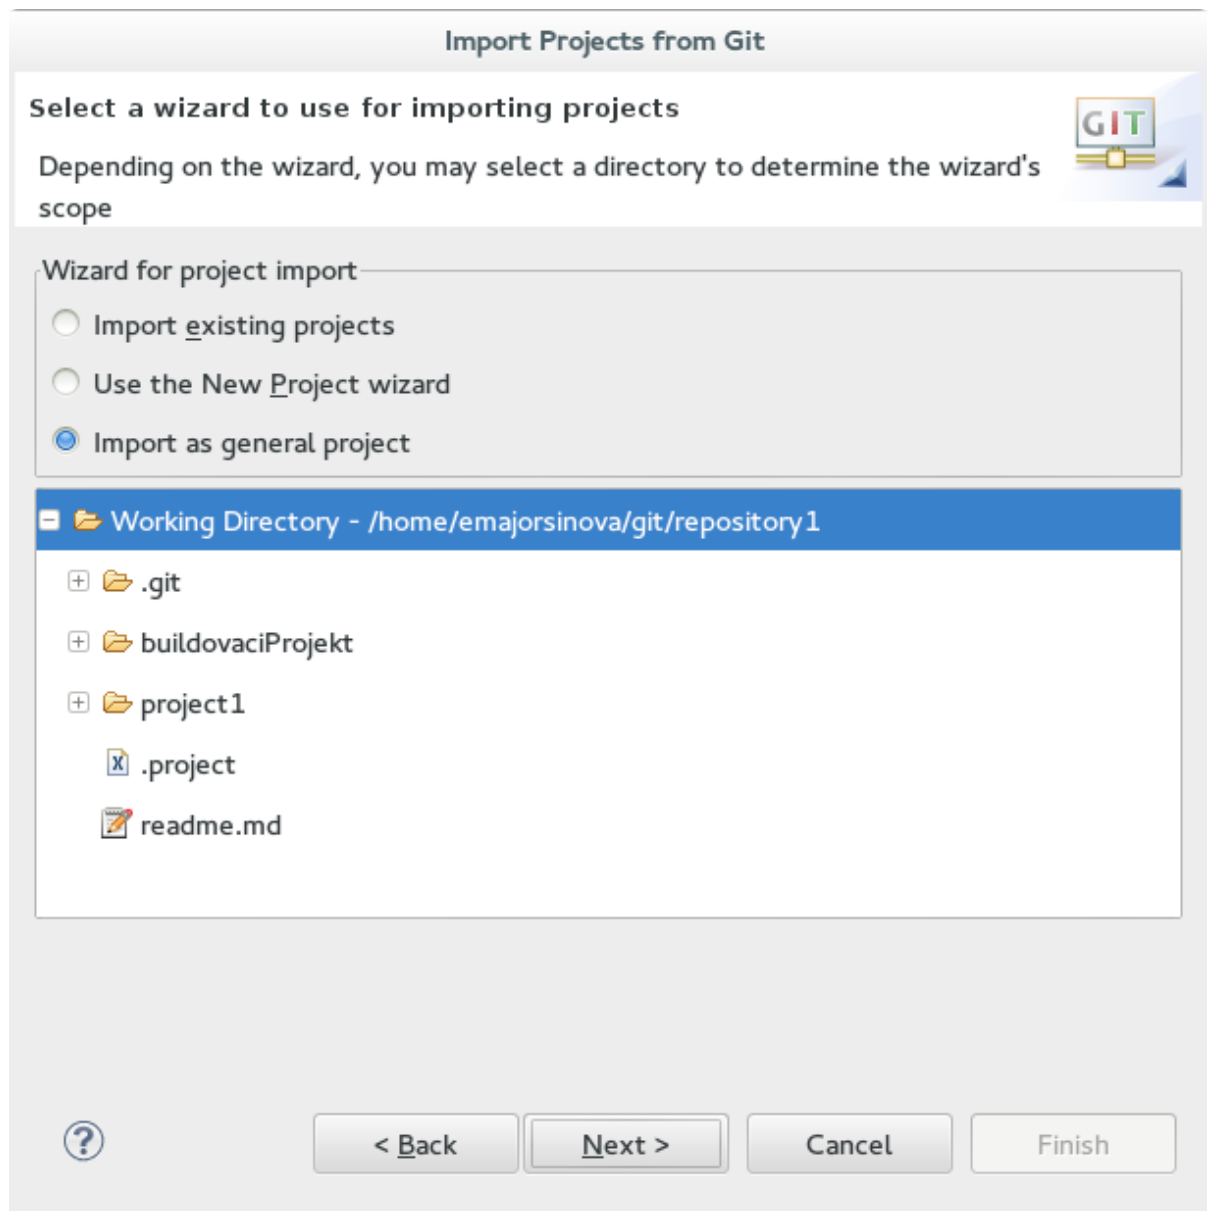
Import Projects from Git

Select a wizard to use for importing projects

Depending on the wizard, you may select a directory to determine the wizard's scope

GIT

Wizard for project import

Import existing projects

Use the New Project wizard

Import as general project

Working Directory - /home/emajorsinova/git/repository1

.git

buildovaciProjekt

project1

.project

readme.md

?

< Back

Next >

Cancel

Finish